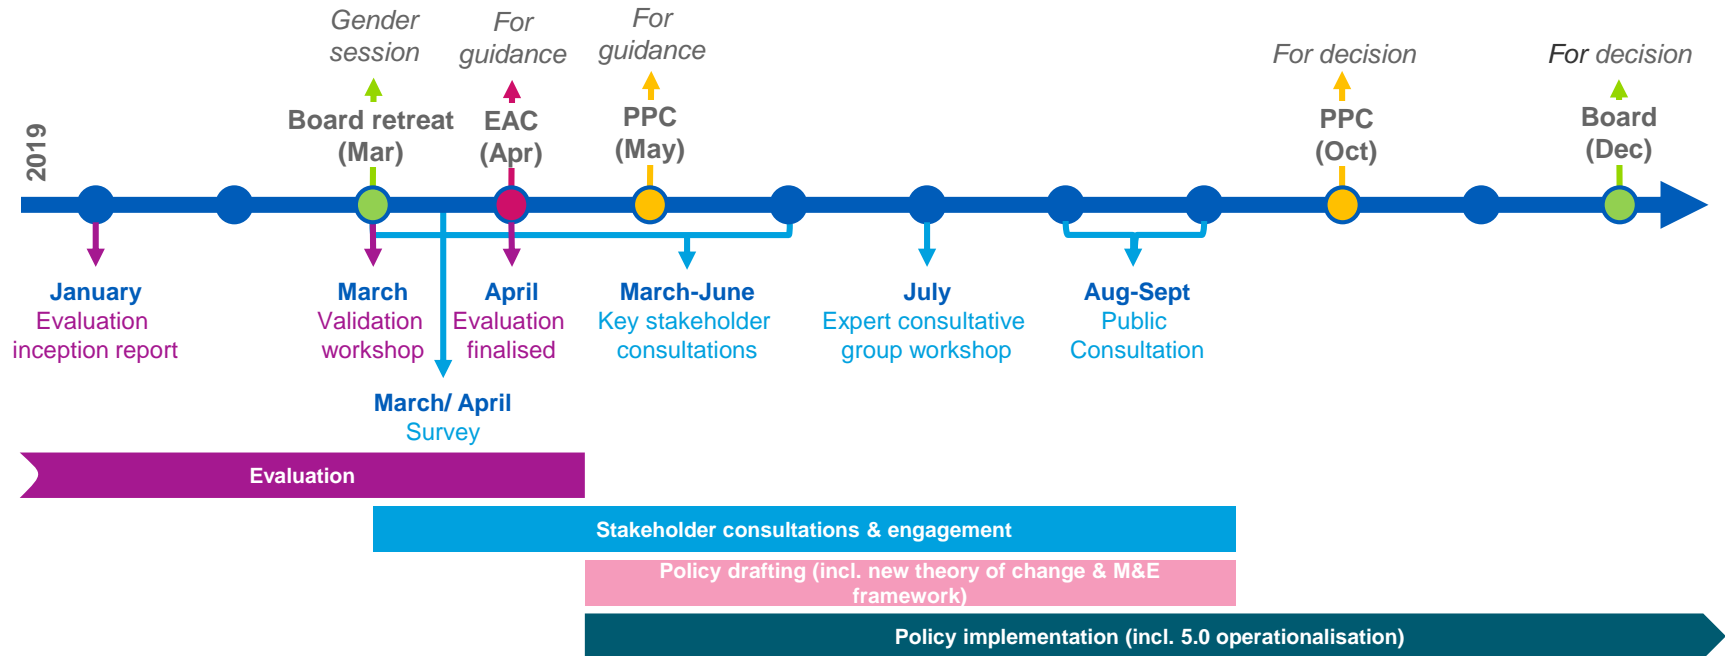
2019

Gender session

Board retreat (Mar)

For guidance

EAC (Apr)

For guidance

PPC (May)

For decision

PPC (Oct)

For decision

Board (Dec)

January
Evaluation inception report

March
Validation workshop

April
Evaluation finalised

March-June
Key stakeholder consultations

July
Expert consultative group workshop

Aug-Sept
Public Consultation

March/ April
Survey

Evaluation

Stakeholder consultations & engagement

Policy drafting (incl. new theory of change & M&E framework)

Policy implementation (incl. 5.0 operationalisation)